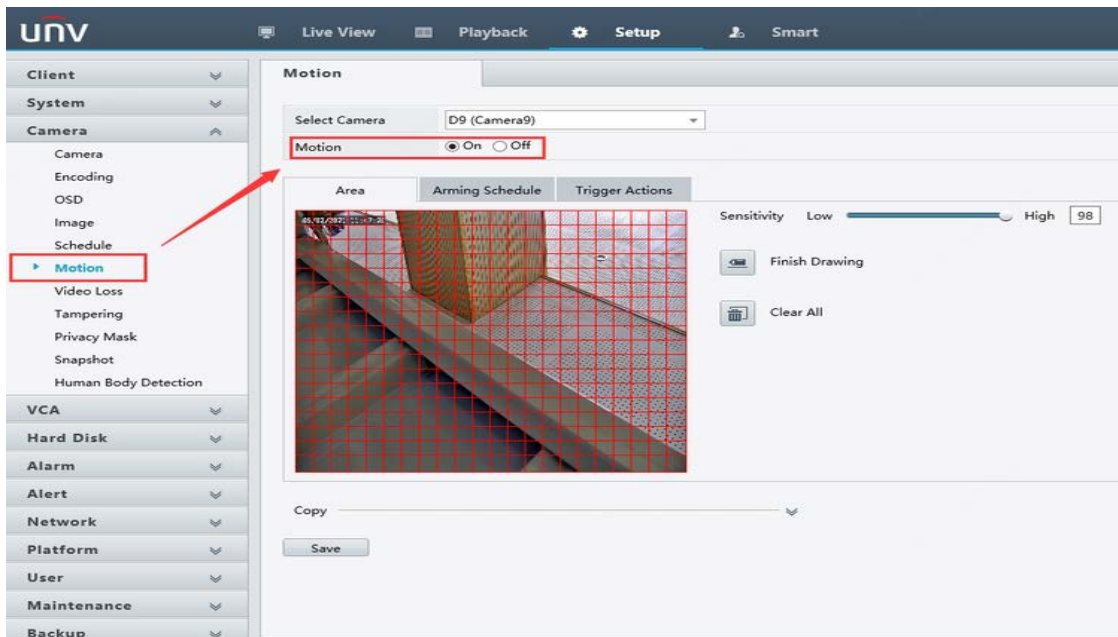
UNV

Live View
Playback
Setup
Smart

Client
System
Camera
Camera
Encoding
OSD
Image
Schedule
Motion
Video Loss
Tampering
Privacy Mask
Snapshot
Human Body Detection
VCA
Hard Disk
Alarm
Alert
Network
Platform
User
Maintenance
Backup

Motion

Select Camera D9 (Camera9)
Motion On Off

Area
Arming Schedule
Trigger Actions

Sensitivity Low High 98

Finish Drawing

Clear All

Copy

Save